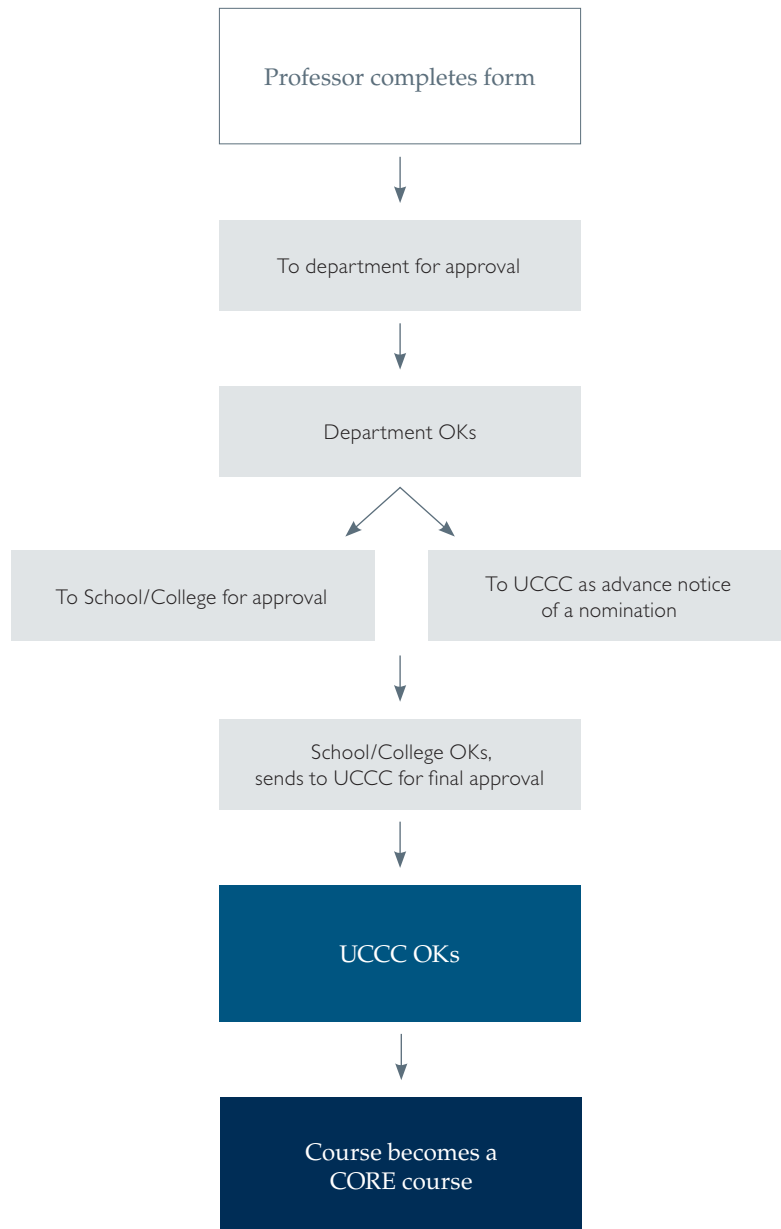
Professor completes form

To department for approval

Department OKs

To School/College for approval

To UCCC as advance notice of a nomination

School/College OKs, sends to UCCC for final approval

UCCC OKs

Course becomes a CORE course